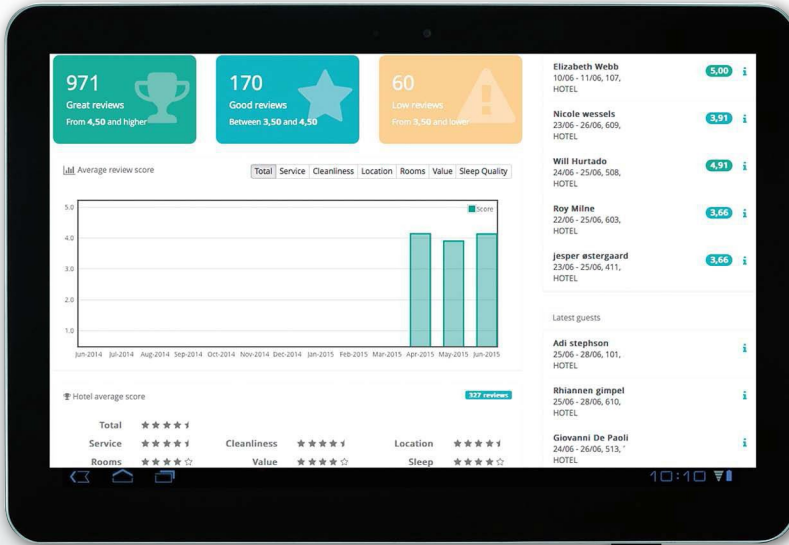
971
Great reviews
From 4,50 and higher

170
Good reviews
Between 3,50 and 4,50

60
Low reviews
From 3,50 and lower

Average review score

Total | Service | Cleanliness | Location | Rooms | Value | Sleep Quality

Score

5.0
4.0
3.0
2.0
1.0

Jun-2014 Jul-2014 Aug-2014 Sep-2014 Oct-2014 Nov-2014 Dec-2014 Jan-2015 Feb-2015 Mar-2015 Apr-2015 May-2015 Jun-2015

Hotel average score

327 reviews

Total ★★★★
Service ★★★★ Cleanliness ★★★★ Location ★★★★
Rooms ★★★★☆ Value ★★★★☆ Sleep ★★★★☆

Elizabeth Webb
10/06 - 11/06, 107,
HOTEL
5,00

Nicole wessels
23/06 - 26/06, 609,
HOTEL
3,91

Will Hurtado
24/06 - 25/06, 508,
HOTEL
4,91

Roy Milne
22/06 - 25/06, 603,
HOTEL
3,66

jesper østergaard
23/06 - 25/06, 411,
HOTEL
3,66

Latest guests

Adi stephson
25/06 - 28/06, 101,
HOTEL

Rhiannen gimpel
25/06 - 28/06, 610,
HOTEL

Giovanni De Paoli
24/06 - 26/06, 513,
HOTEL

10:10